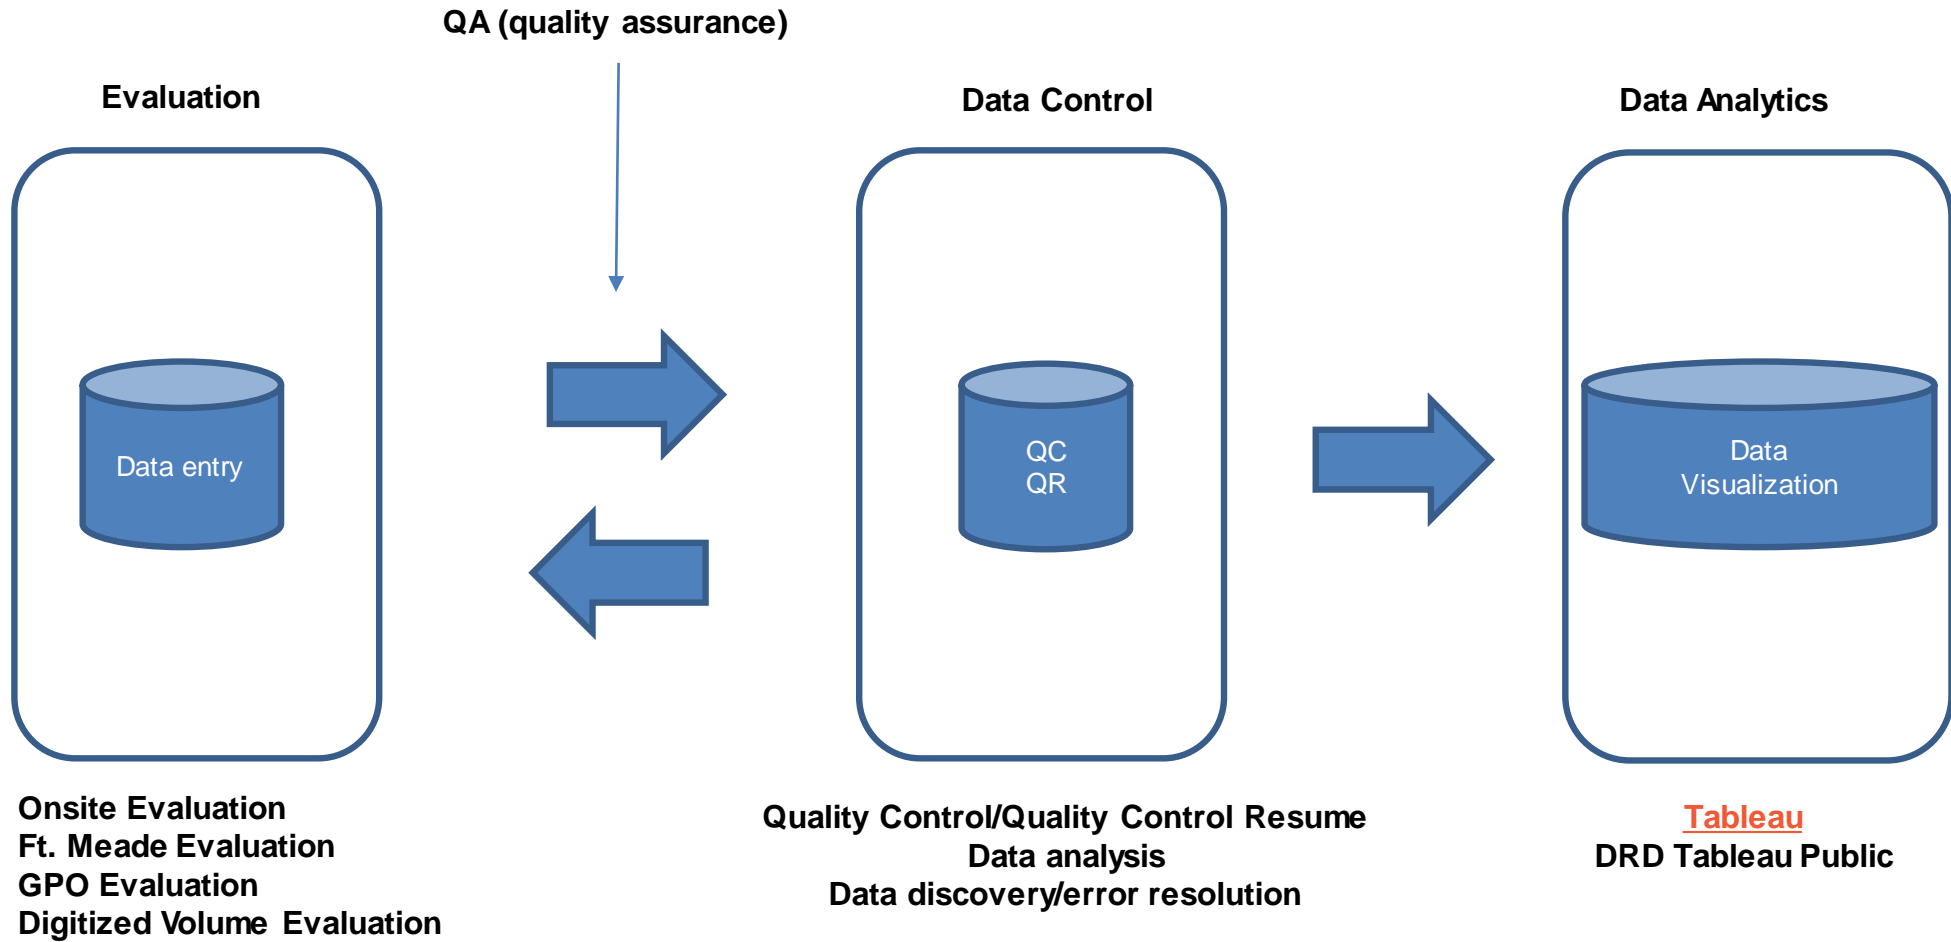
QA (quality assurance)

Evaluation

Data Control

Data Analytics

Data entry

QC
QR

Data Visualization

Onsite Evaluation
Ft. Meade Evaluation
GPO Evaluation
Digitized Volume Evaluation

Quality Control/Quality Control Resume
Data analysis
Data discovery/error resolution

Tableau
DRD Tableau Public